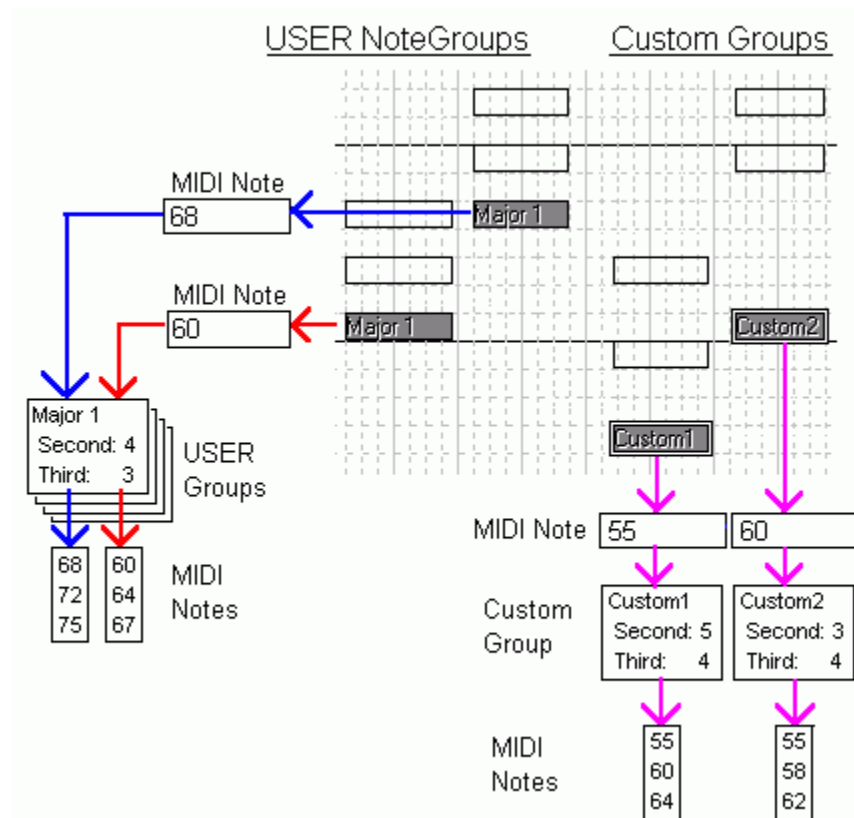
USER NoteGroups

Custom Groups

MIDI Note
68

Major 1

MIDI Note
60

Major 1

Custom2

Major 1
Second: 4
Third: 3

USER Groups

Custom1

68
72
75

60
64
67

MIDI Notes

MIDI Note
55

60

Custom Group

Custom1
Second: 5
Third: 4

Custom2
Second: 3
Third: 4

MIDI Notes

55
60
64

55
58
62